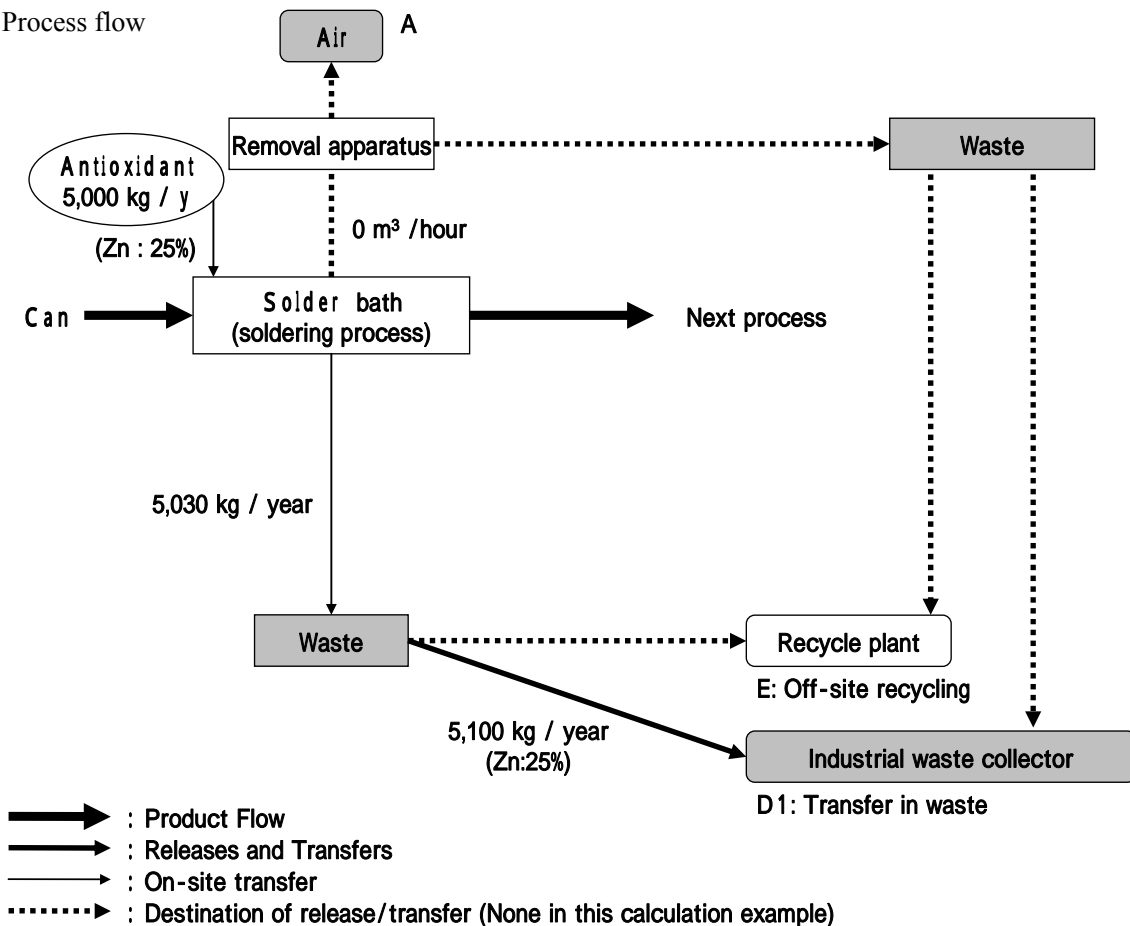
Process flow

Air A

Removal apparatus

Waste

Antioxidant
5,000 kg / y

(Zn : 25%)

0 m³ /hour

Can

Solder bath
(soldering process)

Next process

5,030 kg / year

Waste

Recycle plant

E: Off-site recycling

5,100 kg / year
(Zn:25%)

Industrial waste collector

D1: Transfer in waste

: Product Flow
: Releases and Transfers
: On-site transfer
: Destination of release/transfer (None in this calculation example)